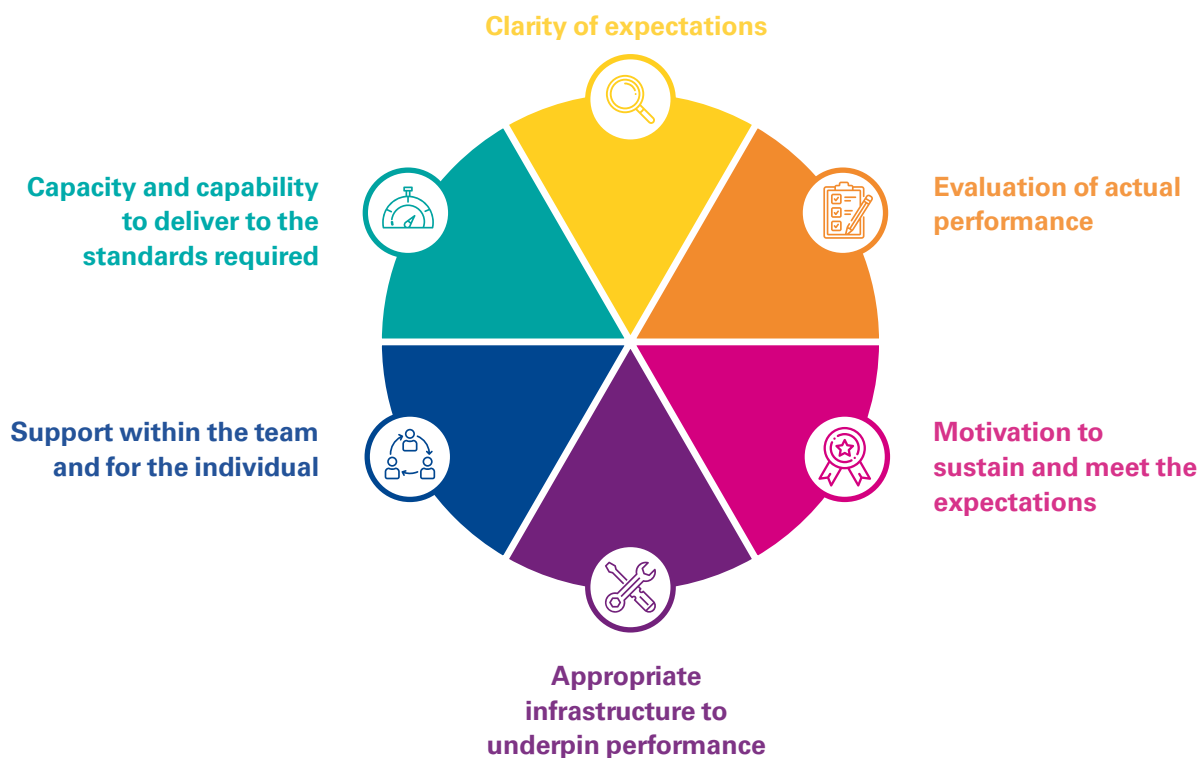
Clarity of expectations

Evaluation of actual performance

Motivation to sustain and meet the expectations

Appropriate infrastructure to underpin performance

Support within the team and for the individual

Capacity and capability to deliver to the standards required